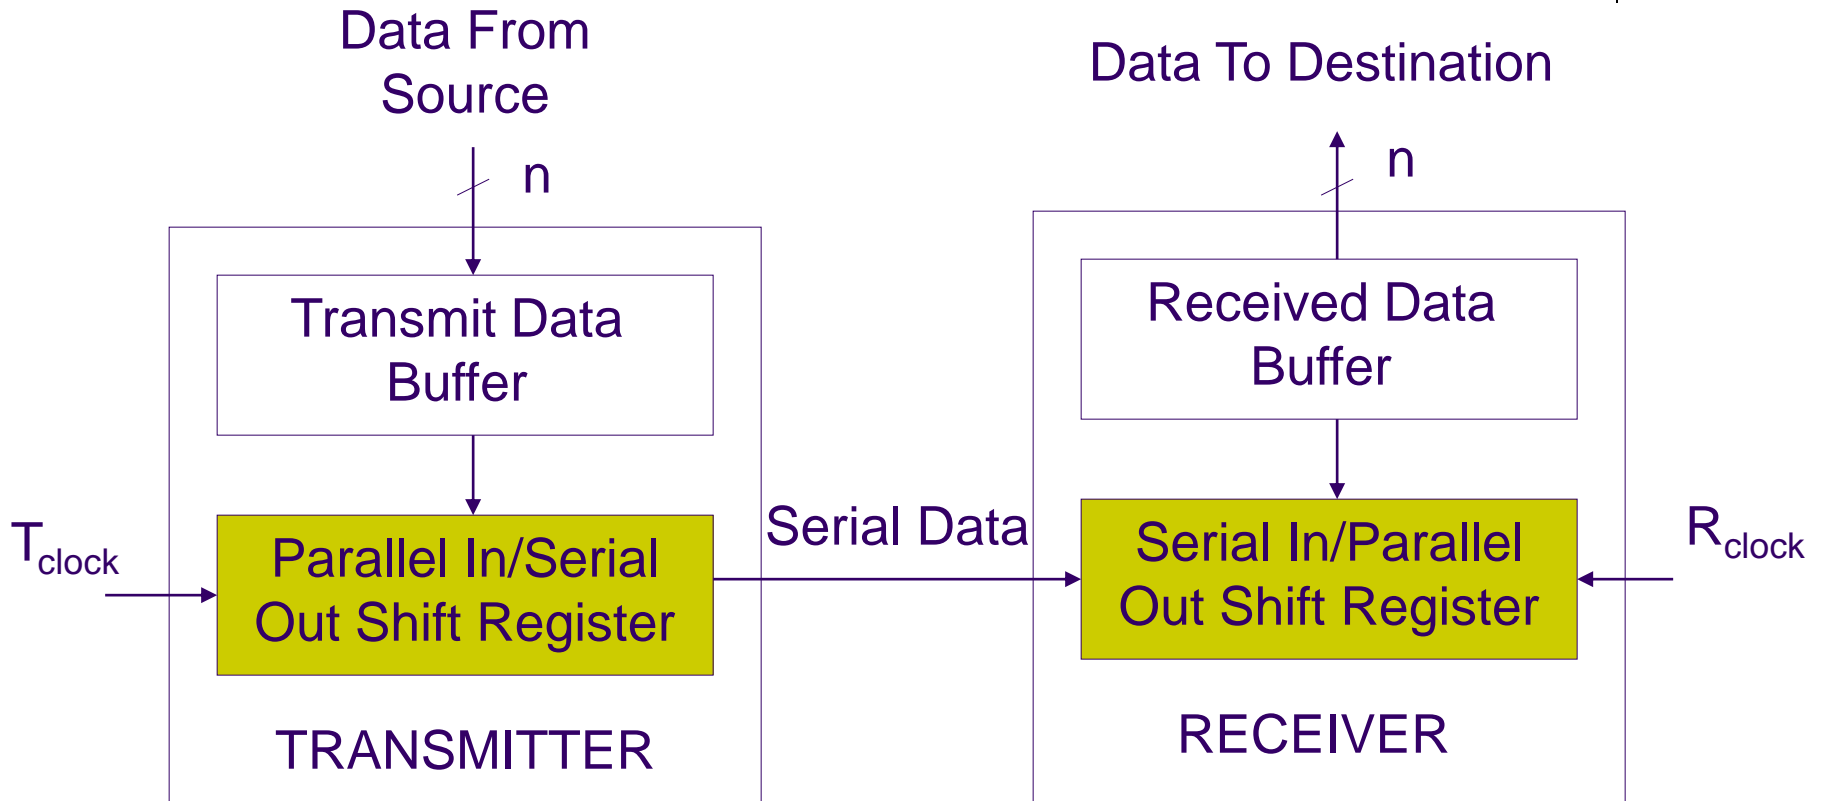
Data From Source

n

Transmit Data Buffer

$T_{clock}$

Parallel In/Serial Out Shift Register

TRANSMITTER

Serial Data

Data To Destination

n

Received Data Buffer

Serial In/Parallel Out Shift Register

$R_{clock}$

RECEIVER